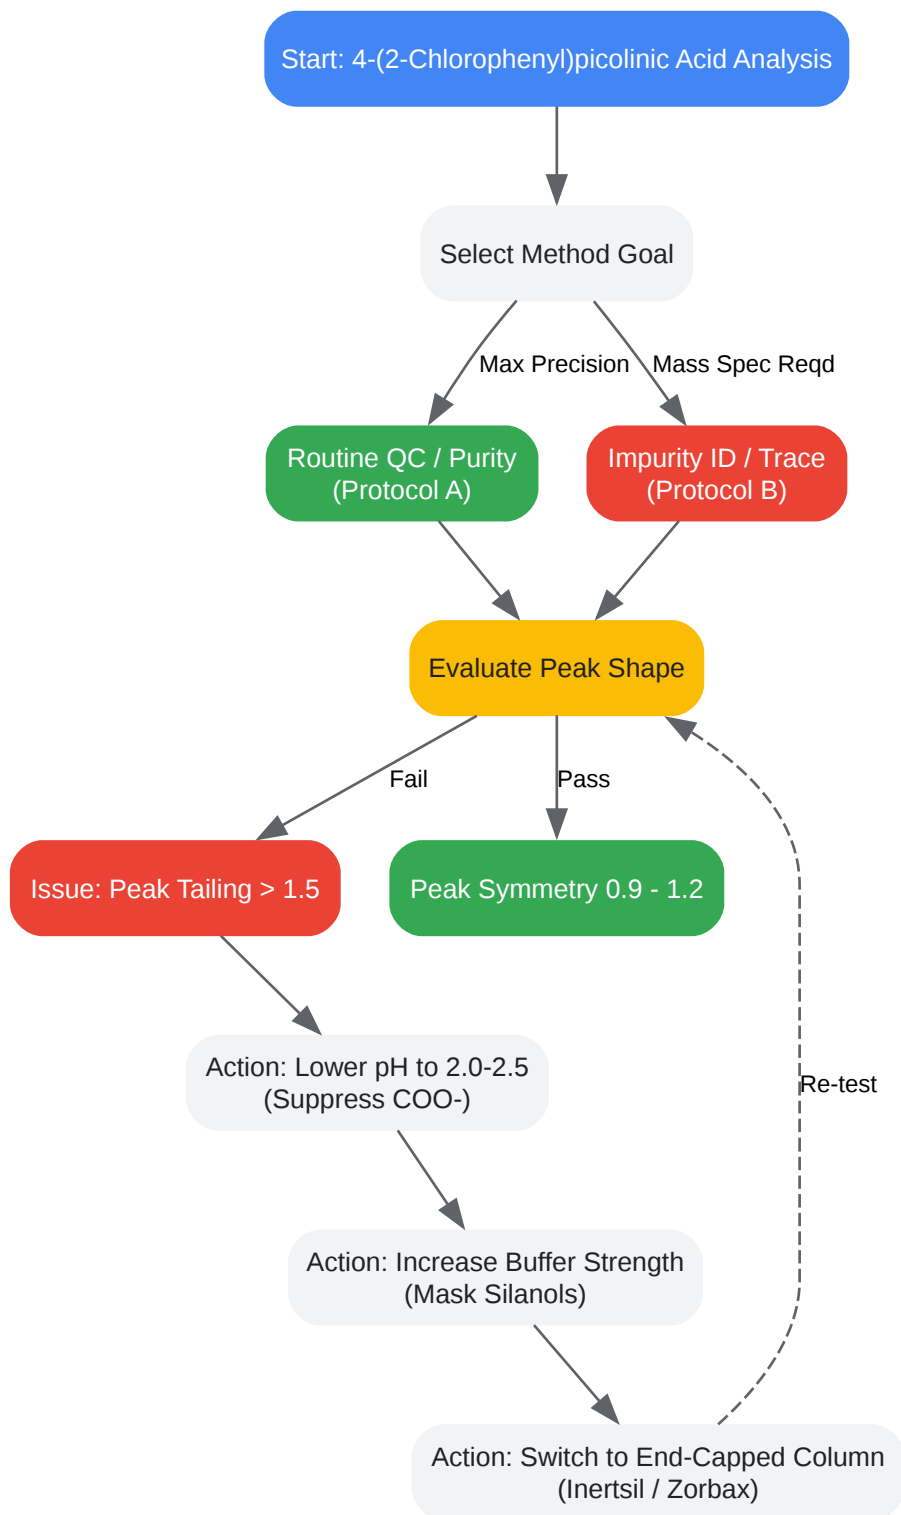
Start: 4-(2-Chlorophenyl)picolinic Acid Analysis

Select Method Goal

Max Precision

Mass Spec Reqd

Routine QC / Purity (Protocol A)

Impurity ID / Trace (Protocol B)

Evaluate Peak Shape

Fail

Pass

Issue: Peak Tailing > 1.5

Peak Symmetry 0.9 - 1.2

Re-test

Action: Lower pH to 2.0-2.5 (Suppress COO-)

Action: Increase Buffer Strength (Mask Silanols)

Action: Switch to End-Capped Column (Inertsil / Zorbax)